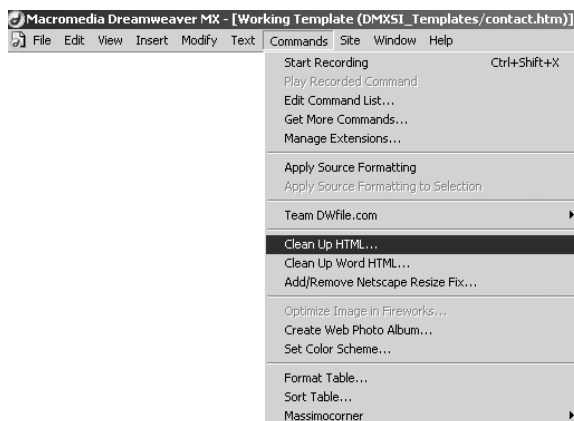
Macromedia Dreamweaver MX - [Working Template (DMXSI_Templates/contact.htm)]

File Edit View Insert Modify Text Commands Site Window Help

Start Recording Ctrl+Shift+X
Play Recorded Command
Edit Command List...
Get More Commands...
Manage Extensions...

Apply Source Formatting
Apply Source Formatting to Selection

Team DWfile.com

Clean Up HTML...
Clean Up Word HTML...
Add/Remove Netscape Resize Fix...

Optimize Image in Fireworks...
Create Web Photo Album...
Set Color Scheme...

Format Table...
Sort Table...
Massimocorner